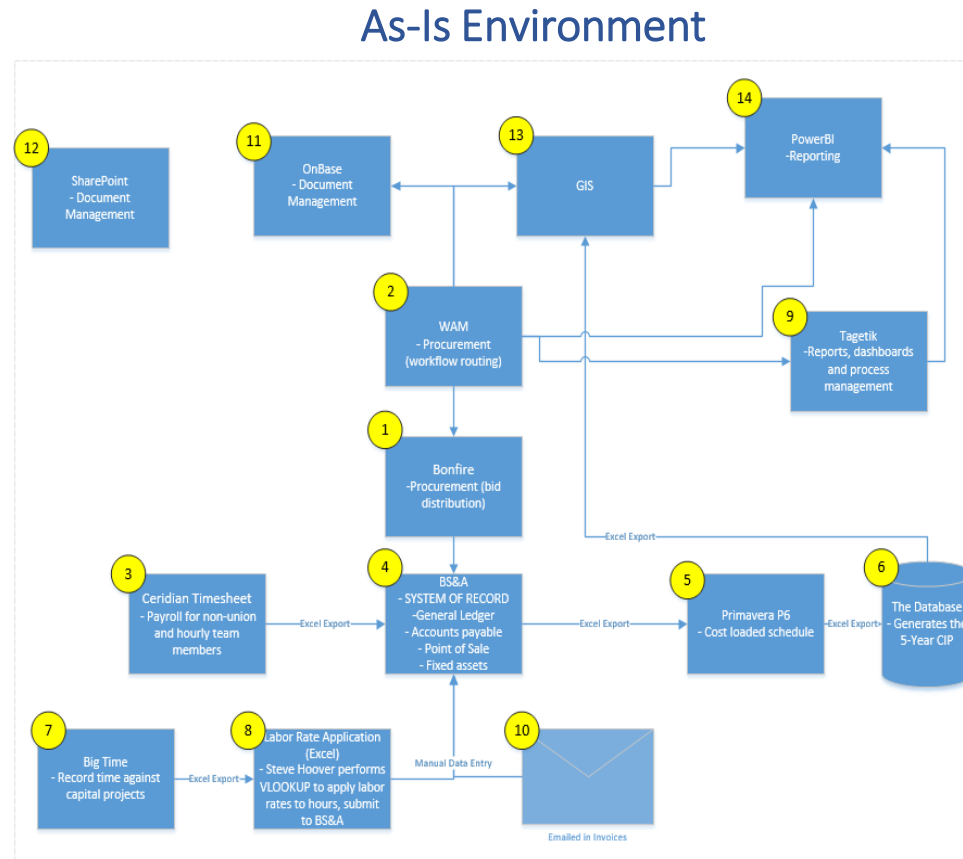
As-Is Environment

12
SharePoint
- Document
Management

11
OnBase
- Document
Management

13
GIS

14
PowerBI
-Reporting

2
WAM
- Procurement
(workflow routing)

9
Tagetik
-Reports, dashboards
and process
management

1
Bonfire
-Procurement (bid
distribution)

Excel Export

3
Ceridian Timesheet
- Payroll for non-union
and hourly team
members

Excel Export

4
BS&A
- SYSTEM OF RECORD
-General Ledger
- Accounts payable
- Point of Sale
- Fixed assets

Excel Export

5
Primavera P6
- Cost loaded schedule

Excel Export

6
The Database
- Generates the
5-Year CIP

7
Big Time
- Record time against
capital projects

Excel Export

8
Labor Rate Application
(Excel)
- Steve Hoover performs
VLOOKUP to apply labor
rates to hours, submit
to BS&A

Manual Data Entry

10
Emailed in Invoices